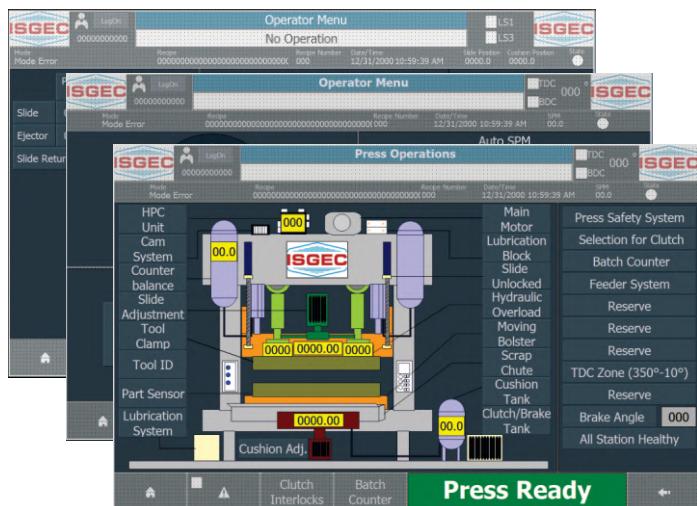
ISGEC
LogOn
00000000000
Operator Menu
No Operation
LS1
LS3
ISGEC
Mode
Mode Error
Recipe
000000000000000000000000000
Recipe Number
000
Date/Time
12/31/2000 10:59:39 AM
Slide Position
0000.0
Cushion Position
0000.0
State

Slide
Ejector
Slide Return

ISGEC
LogOn
00000000000
Operator Menu
TDC
000
BDC
ISGEC
Mode
Mode Error
Recipe
000000000000000000000000000
Recipe Number
000
Date/Time
12/31/2000 10:59:39 AM
SPM
00.0
State
Auto SPM

ISGEC
LogOn
00000000000
Press Operations
TDC
000
BDC
ISGEC
Mode
Mode Error
Recipe
000000000000000000000000000000000000
Recipe Number
000
Date/Time
12/31/2000 10:59:39 AM
SPM
00.0
State

HPC Unit
Cam System
Counter balance
Slide Adjustment
Tool Clamp
Tool ID
Part Sensor
Lubrication System
000
00.0
ISGEC
0000
0000.00
0000
0000.00
Cushion Adj.
00.0
Main Motor Lubrication
Block Slide Unlocked
Hydraulic Overload
Moving Bolster
Scrap Chute
Cushion Tank
Clutch/Brake Tank
Press Safety System
Selection for Clutch
Batch Counter
Feeder System
Reserve
Reserve
Reserve
TDC Zone (350°-10°)
Reserve
Brake Angle
000
All Station Healthy
Clutch Interlocks
Batch Counter
Press Ready